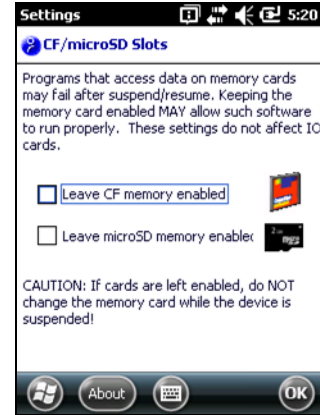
Settings 5:20

CF/microSD Slots

Programs that access data on memory cards may fail after suspend/resume. Keeping the memory card enabled MAY allow such software to run properly. These settings do not affect IO cards.

Leave CF memory enabled

Leave microSD memory enablec

CAUTION: If cards are left enabled, do NOT change the memory card while the device is suspended!

About

OK